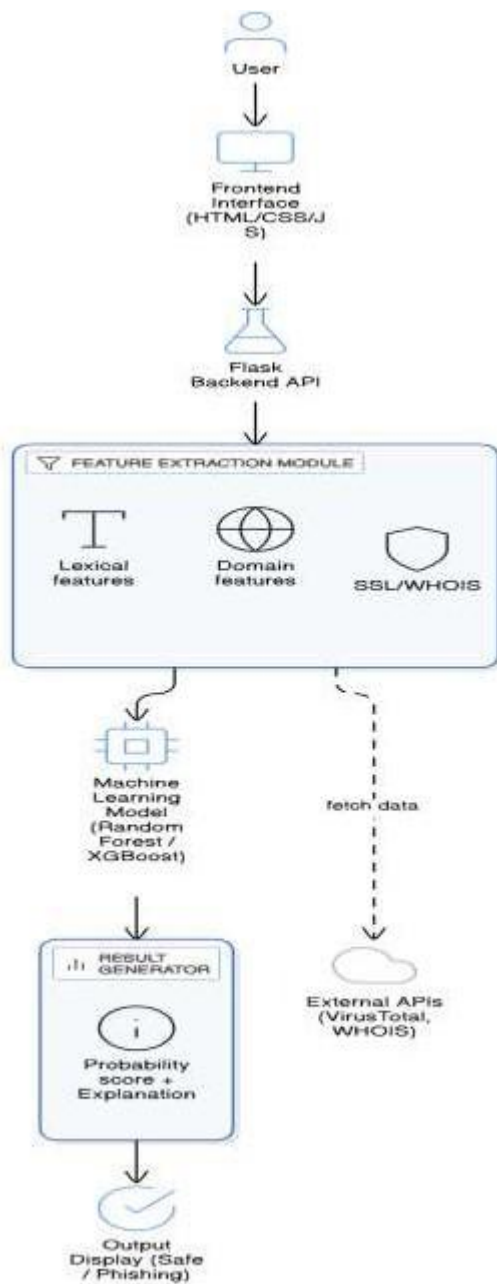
User

Frontend Interface (HTML/CSS/JS)

Flask Backend API

FEATURE EXTRACTION MODULE

Lexical features

Domain features

SSL/WHOIS

Machine Learning Model (Random Forest / XGBoost)

fetch data

RESULT GENERATOR

i

Probability score + Explanation

External APIs (VirusTotal, WHOIS)

Output Display (Safe / Phishing)